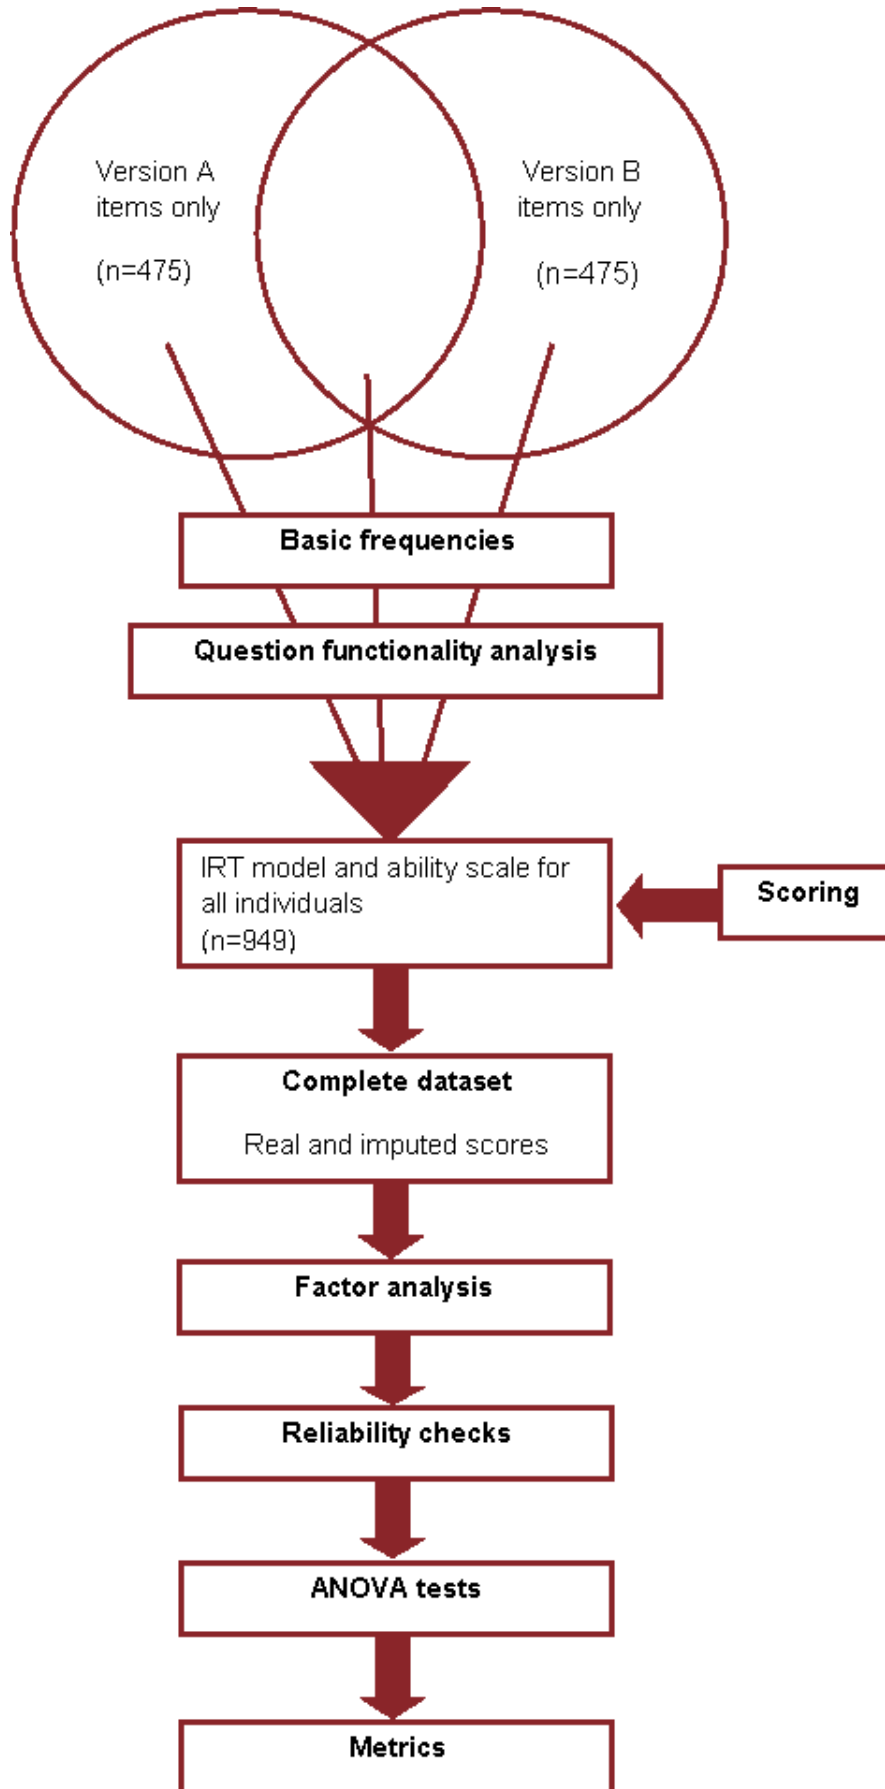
Version A items only

(n=475)

Version B items only

(n=475)

Basic frequencies

Question functionality analysis

IRT model and ability scale for all individuals
(n=949)

Scoring

Complete dataset

Real and imputed scores

Factor analysis

Reliability checks

ANOVA tests

Metrics